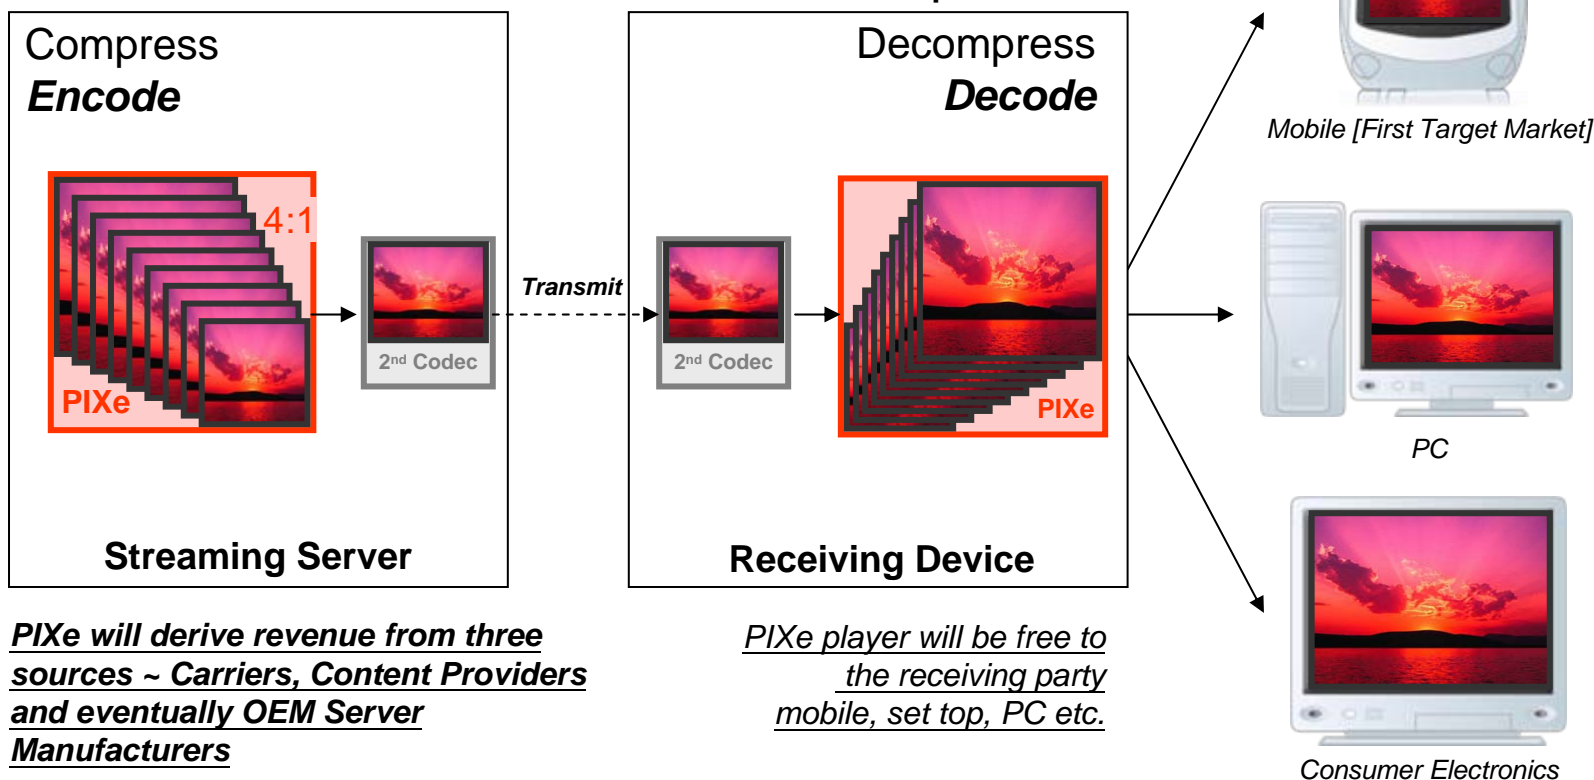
Compress
Encode

4:1

PIXe

2nd Codec

Transmit

Decompress
Decode

2nd Codec

PIXe

Streaming Server

Receiving Device

Mobile [First Target Market]

PC

Consumer Electronics

PIXe will derive revenue from three sources ~ Carriers, Content Providers and eventually OEM Server Manufacturers

PIXe player will be free to the receiving party mobile, set top, PC etc.